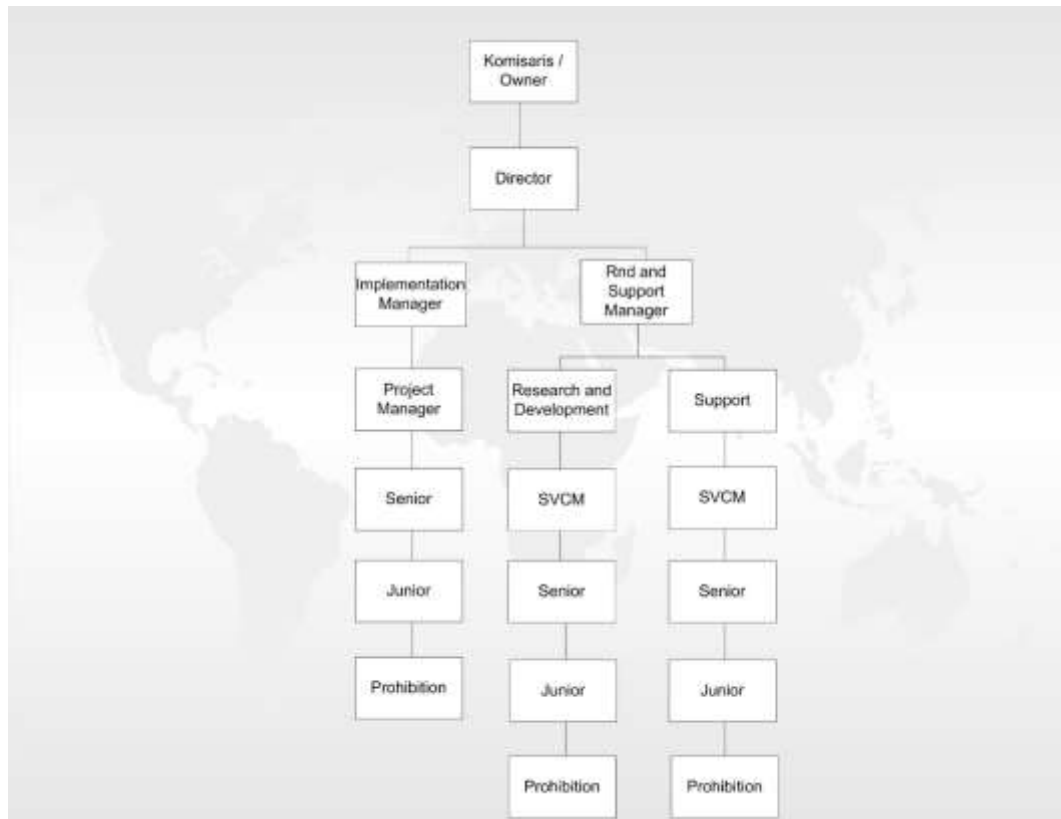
Komisaris / Owner

Director

Implementation Manager

Rnd and Support Manager

Project Manager

Senior

Junior

Prohibition

Research and Development

SVCM

Senior

Junior

Prohibition

Support

SVCM

Senior

Junior

Prohibition